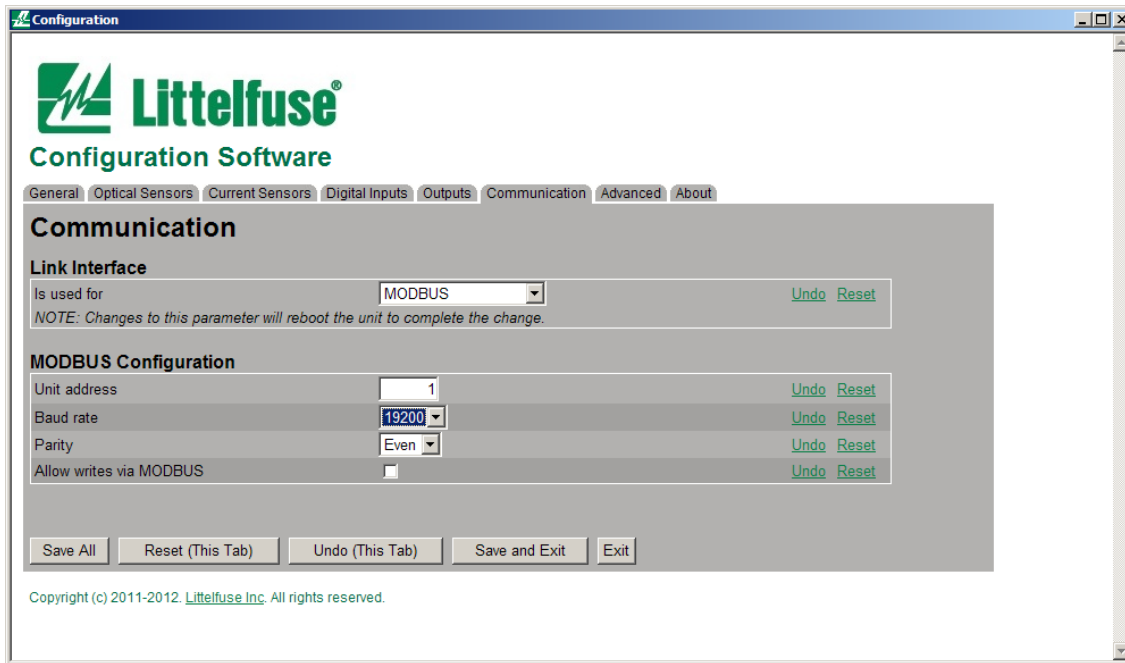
Configuration

Littelfuse®

Configuration Software

General | Optical Sensors | Current Sensors | Digital Inputs | Outputs | Communication | Advanced | About

Communication

Link Interface

| | | | |
|---|---|---|---|
| Is used for | MODBUS | Undo | Reset |

NOTE: Changes to this parameter will reboot the unit to complete the change.

MODBUS Configuration

| | | | |
|---|---|---|---|
| Unit address | 1 | Undo | Reset |
| Baud rate | 19200 | Undo | Reset |
| Parity | Even | Undo | Reset |
| Allow writes via MODBUS | | Undo | Reset |

Save All | Reset (This Tab) | Undo (This Tab) | Save and Exit | Exit

Copyright (c) 2011-2012. Littelfuse Inc. All rights reserved.